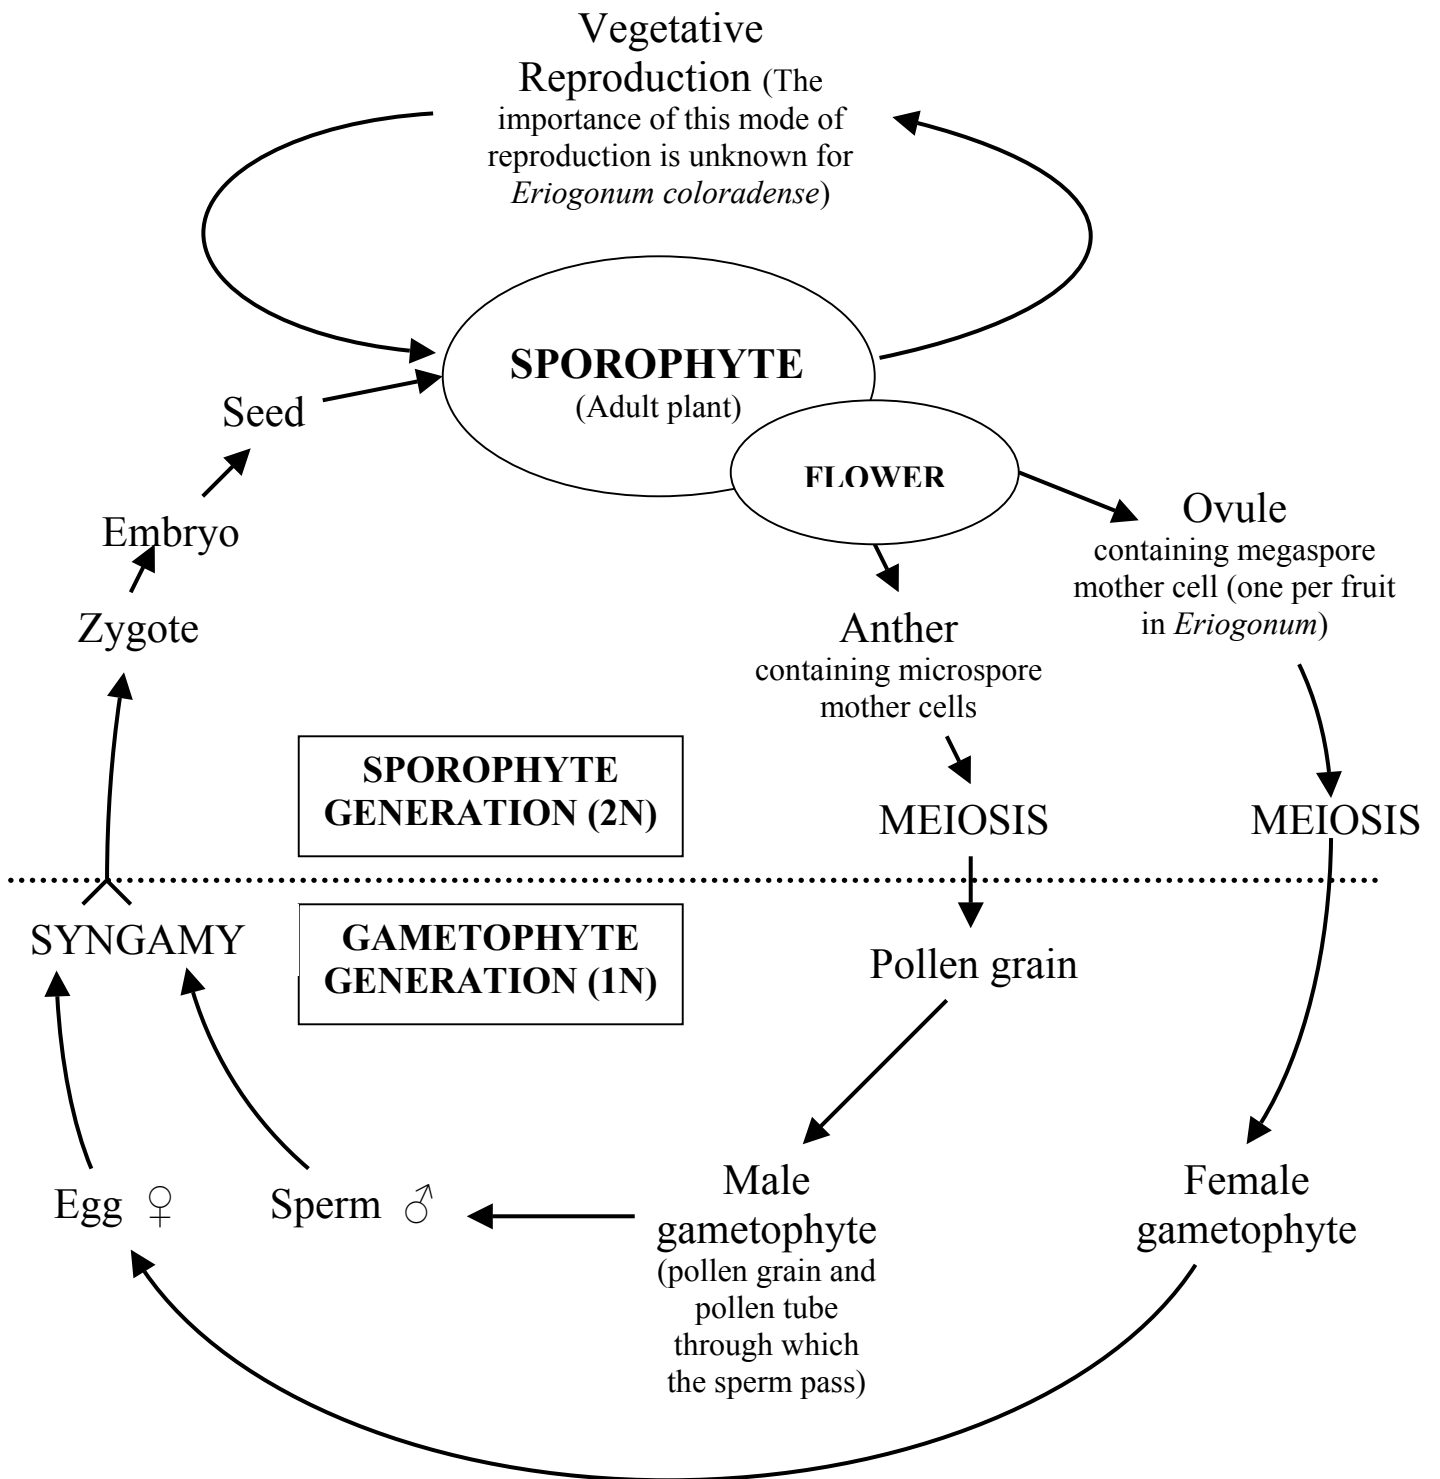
Vegetative Reproduction (The importance of this mode of reproduction is unknown for *Eriogonum coloradense*)

SPOROPHYTE
(Adult plant)

FLOWER

Seed

Embryo

Zygote

Ovule
containing megaspore mother cell (one per fruit in *Eriogonum*)

Anther
containing microspore mother cells

SPOROPHYTE GENERATION (2N)

MEIOSIS

MEIOSIS

SYNGAMY

GAMETOPHYTE GENERATION (1N)

Pollen grain

Egg ♀

Sperm ♂

Male gametophyte
(pollen grain and pollen tube through which the sperm pass)

Female gametophyte